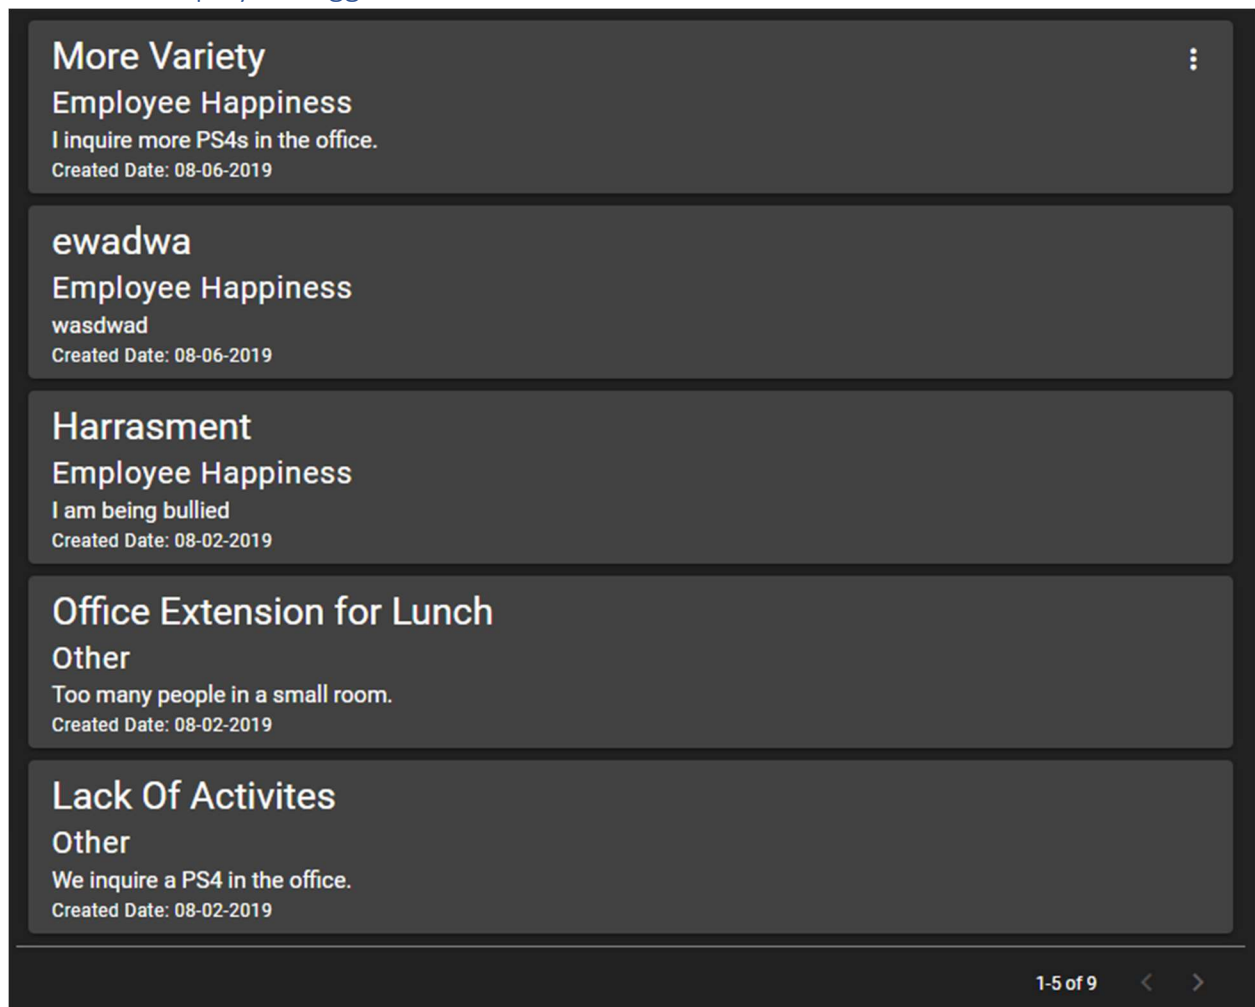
More Variety
Employee Happiness
I inquire more PS4s in the office.
Created Date: 08-06-2019

ewadwa
Employee Happiness
wasdwad
Created Date: 08-06-2019

Harrasment
Employee Happiness
I am being bullied
Created Date: 08-02-2019

Office Extension for Lunch
Other
Too many people in a small room.
Created Date: 08-02-2019

Lack Of Activites
Other
We inquire a PS4 in the office.
Created Date: 08-02-2019

1-5 of 9